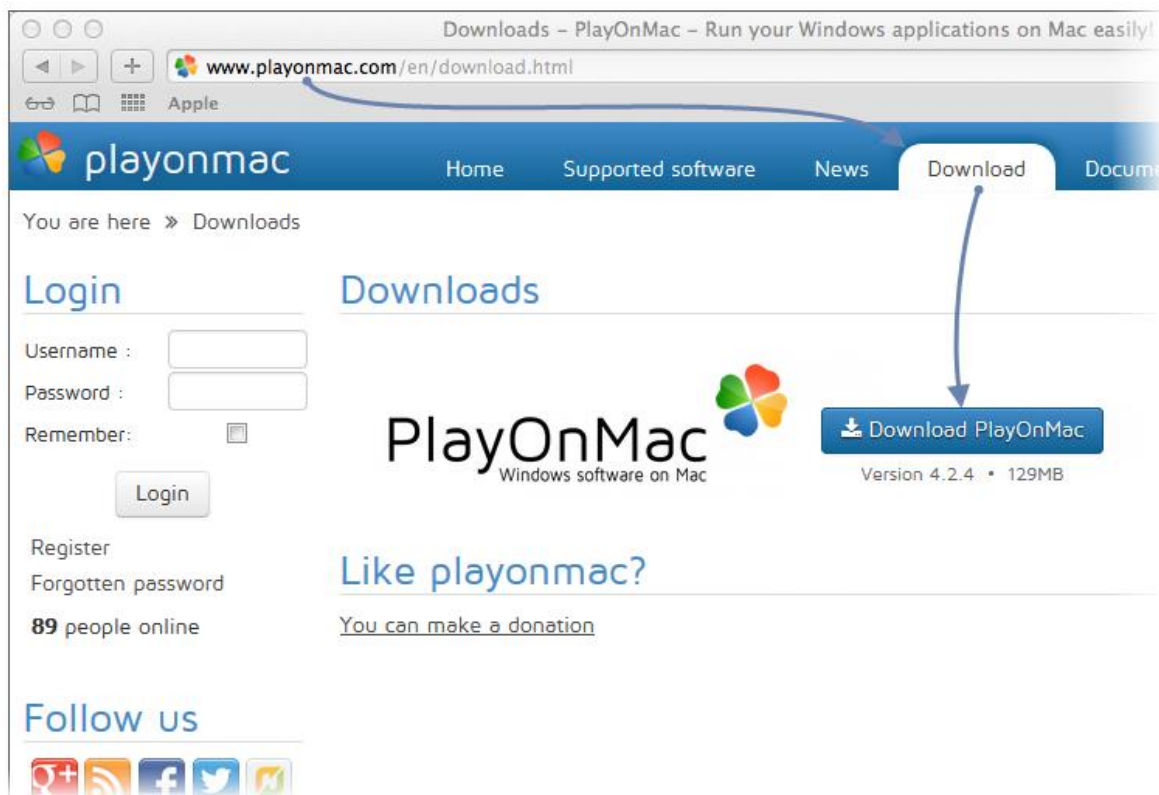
Downloads – PlayOnMac – Run your Windows applications on Mac easily!

www.playonmac.com/en/download.html

Apple

playonmac

Home Supported software News Download Docume

You are here » Downloads

Login

Username :

Password :

Remember:

Login

Register

Forgotten password

**89** people online

Follow us

Downloads

PlayOnMac
Windows software on Mac

Download PlayOnMac

Version 4.2.4 • 129MB

Like playonmac?

You can make a donation